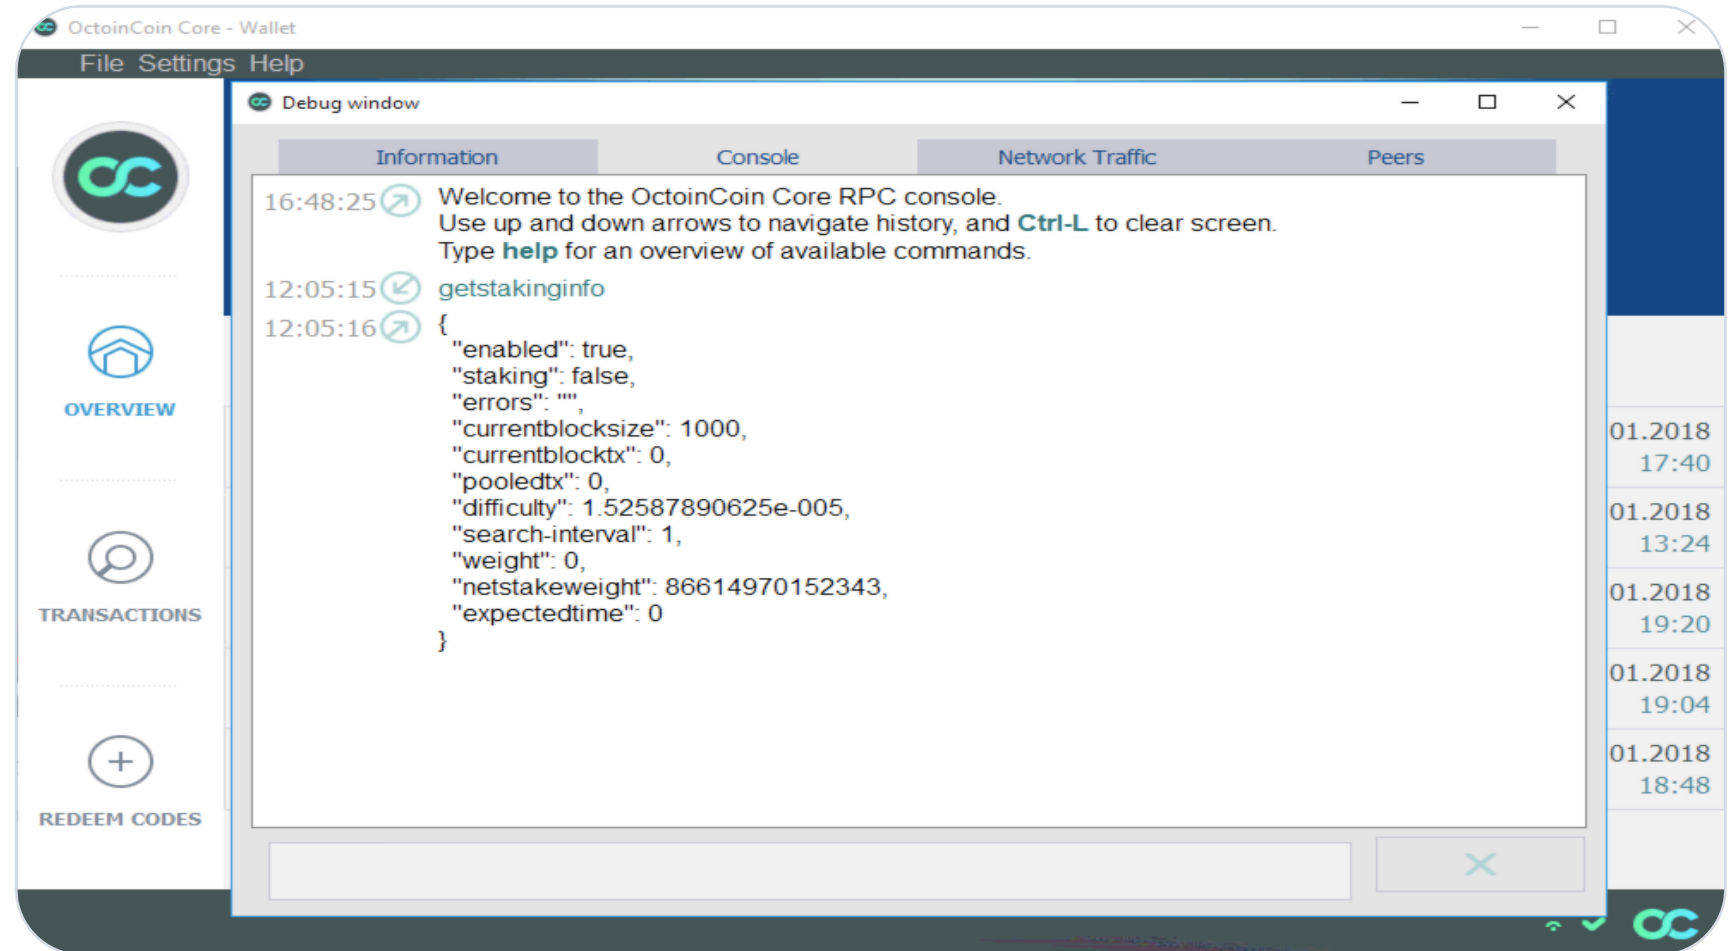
OctoinCoin Core - Wallet

File Settings Help

OVERVIEW

TRANSACTIONS

REDEEM CODES

Debug window

| Information | Console | Network Traffic | Peers |
|---|---|---|---|

16:48:25 Welcome to the OctoinCoin Core RPC console.
Use up and down arrows to navigate history, and Ctrl-L to clear screen.
Type help for an overview of available commands.

12:05:15 getstakinginfo

12:05:16 {
"enabled": true,
"staking": false,
"errors": "",
"currentblocksize": 1000,
"currentblocktx": 0,
"pooledtx": 0,
"difficulty": 1.52587890625e-005,
"search-interval": 1,
"weight": 0,
"netstakeweight": 86614970152343,
"expectedtime": 0
}

01.2018
17:40

01.2018
13:24

01.2018
19:20

01.2018
19:04

01.2018
18:48